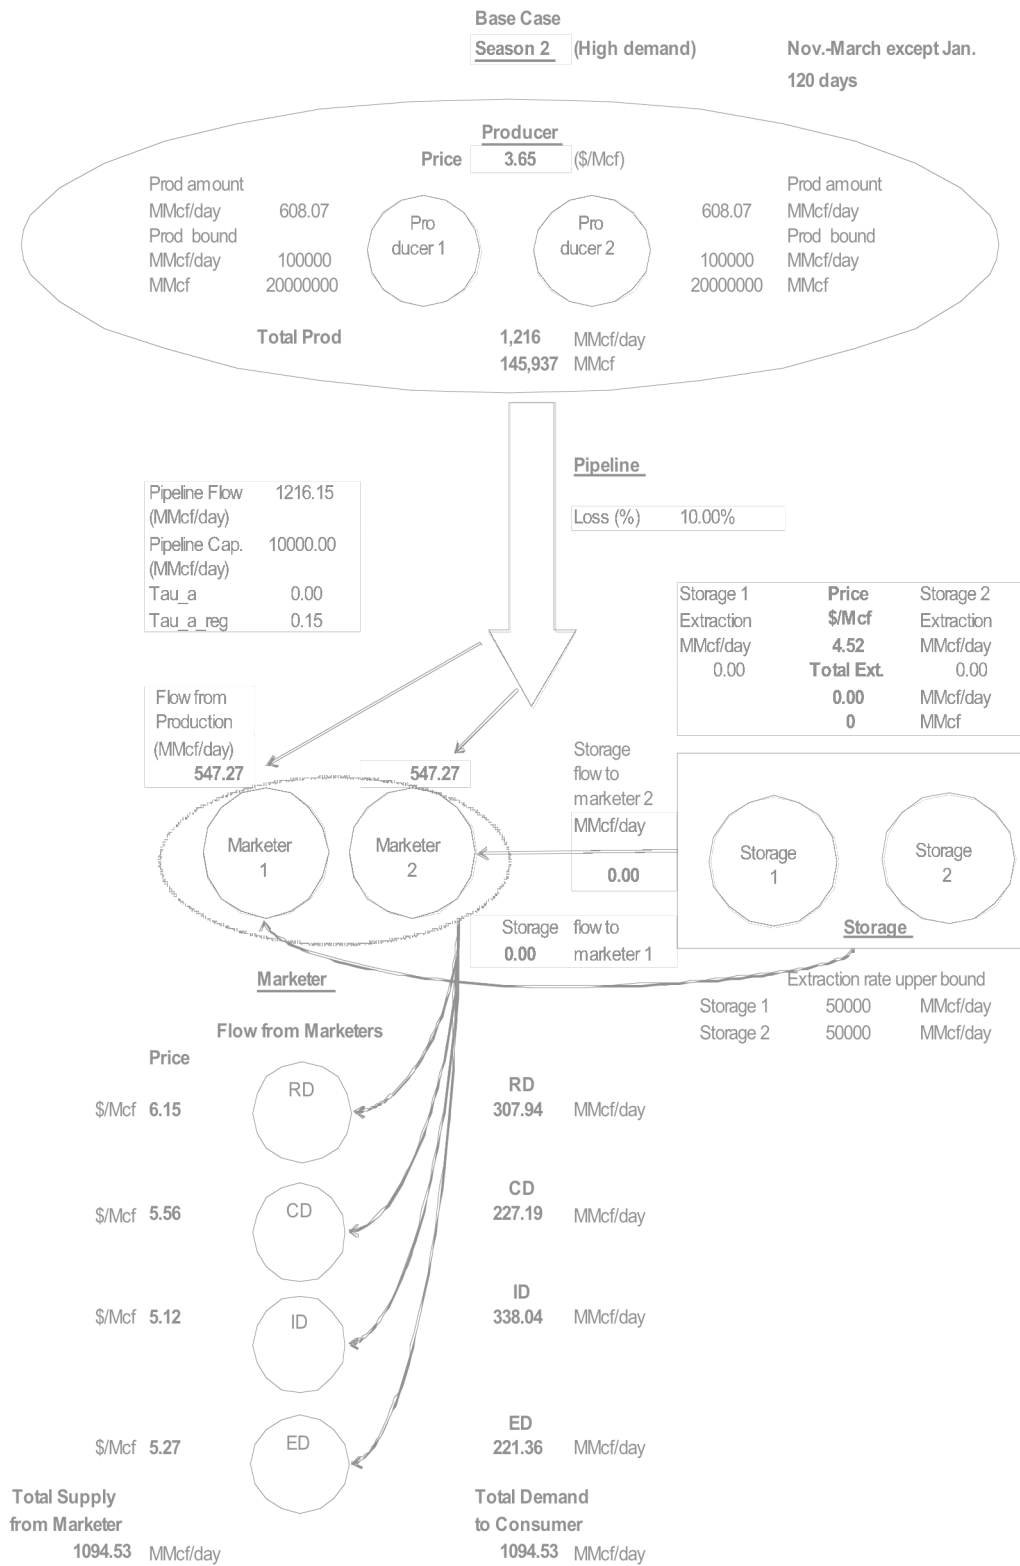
Base Case

Season 2 (High demand)

Nov.-March except Jan.
120 days

Producer
Price 3.65 ($/Mcf)

Prod amount
MMcf/day 608.07
Prod bound
MMcf/day 100000
MMcf 20000000

Pro ducer 1

Pro ducer 2

608.07 Prod amount
MMcf/day
Prod bound
100000 MMcf/day
20000000 MMcf

Total Prod 1,216 MMcf/day
145,937 MMcf

Pipeline

| Pipeline Flow (MMcf/day) | 1216.15 |
|---|---|
| Pipeline Cap. (MMcf/day) | 10000.00 |
| Tau_a | 0.00 |
| Tau_a_reg | 0.15 |

Loss (%) 10.00%

| Storage 1 | Price | Storage 2 |
|---|---|---|
| Extraction | $/Mcf | Extraction |
| MMcf/day | 4.52 | MMcf/day |
| 0.00 | Total Ext. | 0.00 |
| | 0.00 | MMcf/day |
| | 0 | MMcf |

Flow from Production (MMcf/day)
547.27

547.27

Storage flow to marketer 2
MMcf/day
0.00

Marketer 1

Marketer 2

Storage 1

Storage 2

Storage

Storage flow to marketer 1
0.00

Marketer

Extraction rate upper bound
Storage 1 50000 MMcf/day
Storage 2 50000 MMcf/day

Flow from Marketers

Price

$/Mcf 6.15
RD
RD
307.94 MMcf/day

$/Mcf 5.56
CD
CD
227.19 MMcf/day

$/Mcf 5.12
ID
ID
338.04 MMcf/day

$/Mcf 5.27
ED
ED
221.36 MMcf/day

Total Supply from Marketer
1094.53 MMcf/day

Total Demand to Consumer
1094.53 MMcf/day